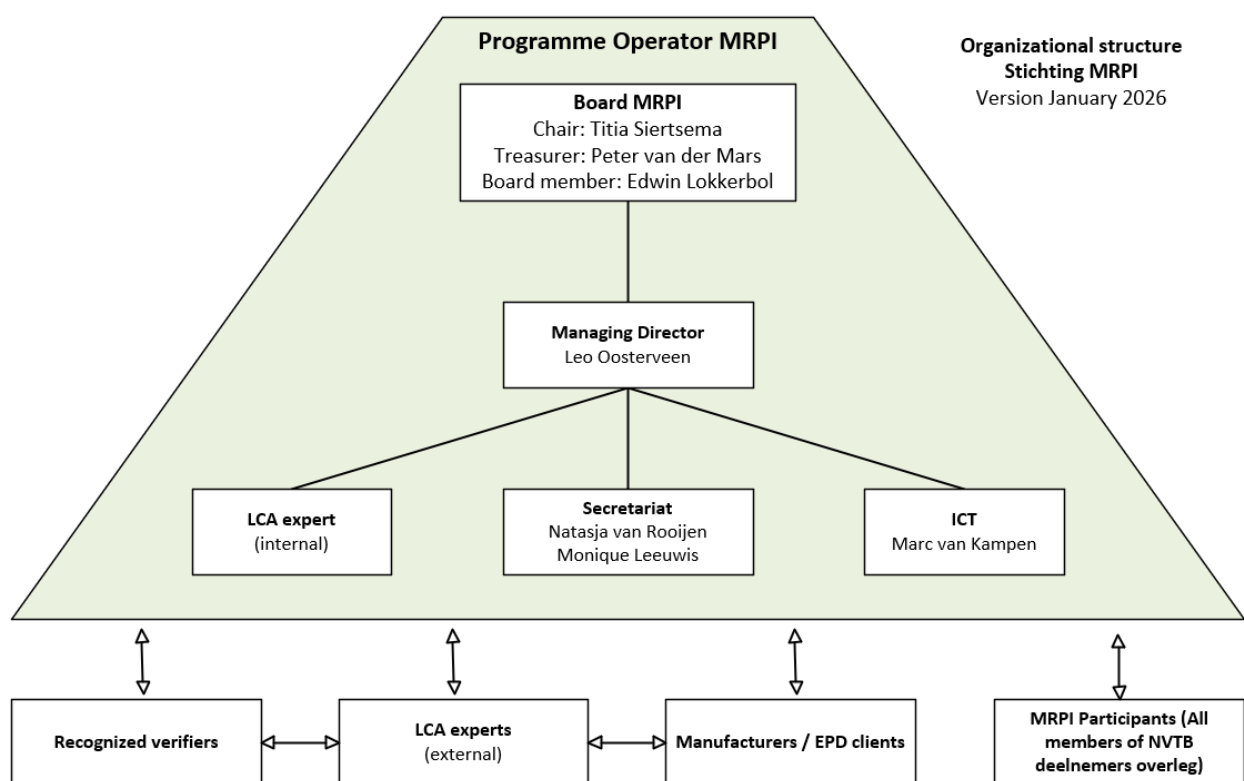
Programme Operator MRPI

Organizational structure
Stichting MRPI
Version January 2026

Board MRPI
Chair: Titia Siertsema
Treasurer: Peter van der Mars
Board member: Edwin Lokkerbol

Managing Director
Leo Oosterveen

LCA expert
(internal)

Secretariat
Natasja van Rooijen
Monique Leeuwis

ICT
Marc van Kampen

Recognized verifiers

LCA experts
(external)

Manufacturers / EPD clients

MRPI Participants (All members of NVTB deelnemers overleg)